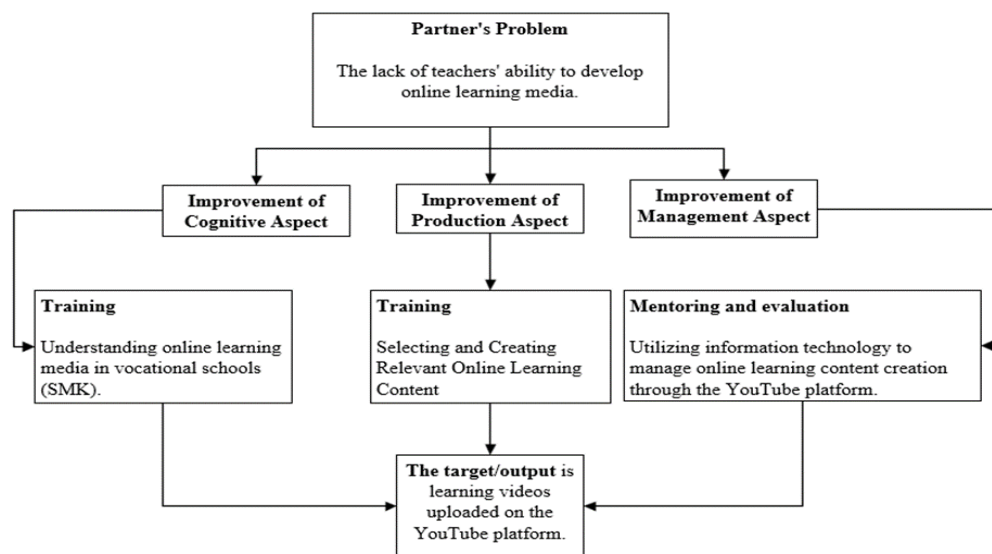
**Partner's Problem**

The lack of teachers' ability to develop online learning media.

**Improvement of Cognitive Aspect**

**Improvement of Production Aspect**

**Improvement of Management Aspect**

**Training**

Understanding online learning media in vocational schools (SMK).

**Training**

Selecting and Creating Relevant Online Learning Content

**Mentoring and evaluation**

Utilizing information technology to manage online learning content creation through the YouTube platform.

**The target/output** is learning videos uploaded on the YouTube platform.